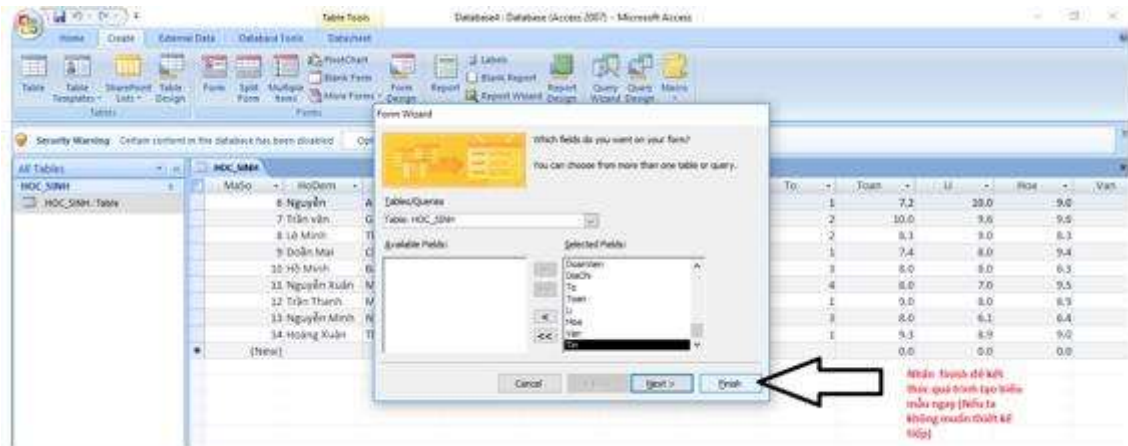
Table Tools Database4 : Database (Access 2007) - Microsoft Access

Home Create External Data Database Tools Datasheet

Table Table Templates SharePoint Lists Table Design Tables

Form Split Form Multiple Items PivotChart Blank Form More Forms Form Design Forms

Report Labels Blank Report Report Wizard Report Design Query Wizard Query Design Macro

Security Warning Certain content in the database has been disabled Opt

All Tables
HOC_SINH
HOC_SINH : Table

HOC_SINH

| MaSo | HoDem | | To | Toan | Li | Hoa | Van |
|---|---|---|---|---|---|---|---|
| 6 | Nguyễn | A | 1 | 7.2 | 10.0 | 9.0 | |
| 7 | Trần văn | G | 2 | 10.0 | 9.6 | 9.6 | |
| 8 | Lê Minh | T | 2 | 8.3 | 9.0 | 8.3 | |
| 9 | Đoàn Mai | C | 1 | 7.4 | 8.0 | 9.4 | |
| 10 | Hồ Minh | B | 3 | 8.0 | 8.0 | 6.3 | |
| 11 | Nguyễn Xuân | M | 4 | 8.0 | 7.0 | 9.5 | |
| 12 | Trần Thanh | M | 1 | 9.0 | 8.0 | 8.9 | |
| 13 | Nguyễn Minh | N | 3 | 8.0 | 6.1 | 6.4 | |
| 14 | Hoàng Xuân | T | 1 | 9.3 | 8.9 | 9.0 | |
| (New) | | | | 0.0 | 0.0 | 0.0 | |

Form Wizard

Which fields do you want on your form?

You can choose from more than one table or query.

Tables/Queries
Table: HOC_SINH

Available Fields:

Selected Fields:
DoanVien
DiaChi
To
Toan
Li
Hoa
Van
Tin

>
>>
<
<<

Cancel < Back Next > Finish

Nhấn finish để kết thúc quá trình tạo biểu mẫu ngay (Nếu ta không muốn thiết kế tiếp)